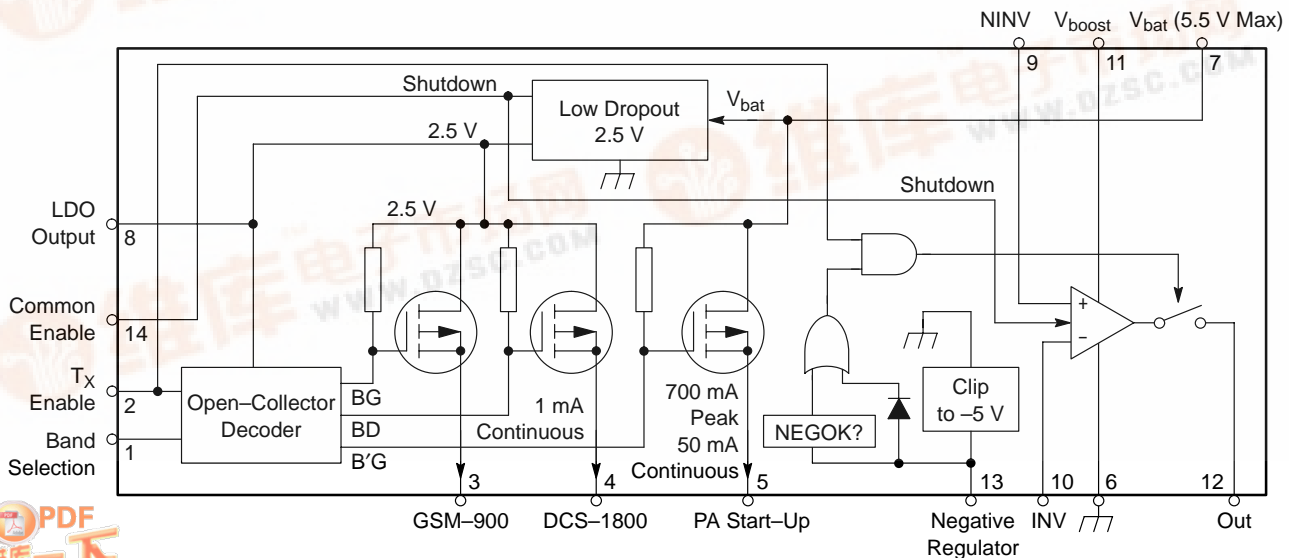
NINV $V_{boost}$ $V_{bat}$ (5.5 V Max)

9 11 7

Shutdown

Low Dropout 2.5 V

$V_{bat}$

2.5 V

Shutdown

2.5 V

LDO Output 8

Common Enable 14

$T_X$ Enable 2

Band Selection 1

Open–Collector Decoder

BG

BD

B′G

1 mA Continuous

700 mA Peak 50 mA Continuous

NEGOK?

Clip to –5 V

+

–

3 4 5 13 10 6 12

GSM–900 DCS–1800 PA Start–Up Negative Regulator INV Out

PDF

WWW.DZSC.COM